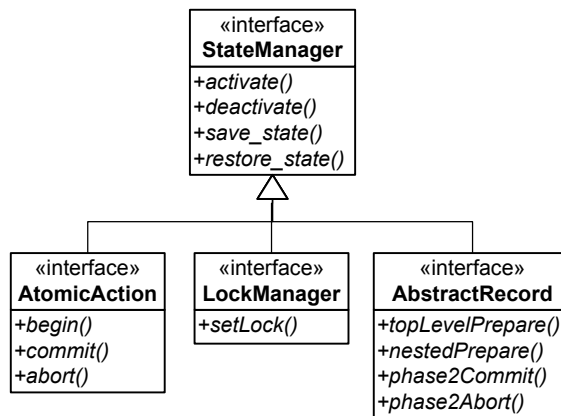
«interface»
StateManager

+activate()
+deactivate()
+save_state()
+restore_state()

«interface»
AtomicAction

+begin()
+commit()
+abort()

«interface»
LockManager

+setLock()

«interface»
AbstractRecord

+topLevelPrepare()
+nestedPrepare()
+phase2Commit()
+phase2Abort()